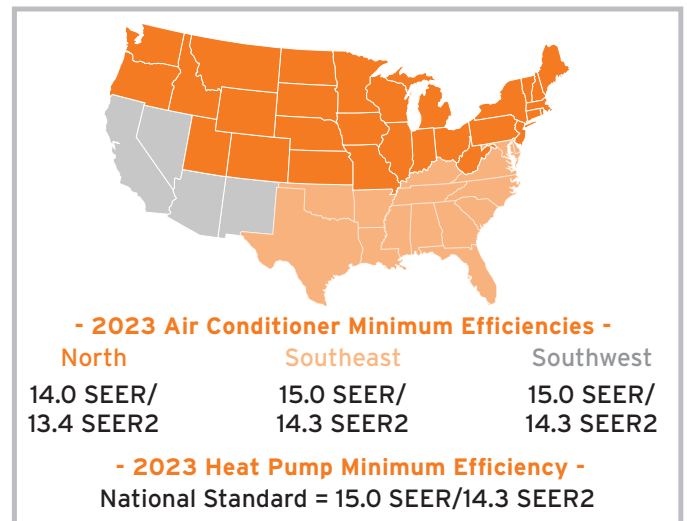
- 2023 Air Conditioner Minimum Efficiencies -

| North | Southeast | Southwest |
|---|---|---|
| 14.0 SEER/ 13.4 SEER2 | 15.0 SEER/ 14.3 SEER2 | 15.0 SEER/ 14.3 SEER2 |

- 2023 Heat Pump Minimum Efficiency -

National Standard = 15.0 SEER/14.3 SEER2